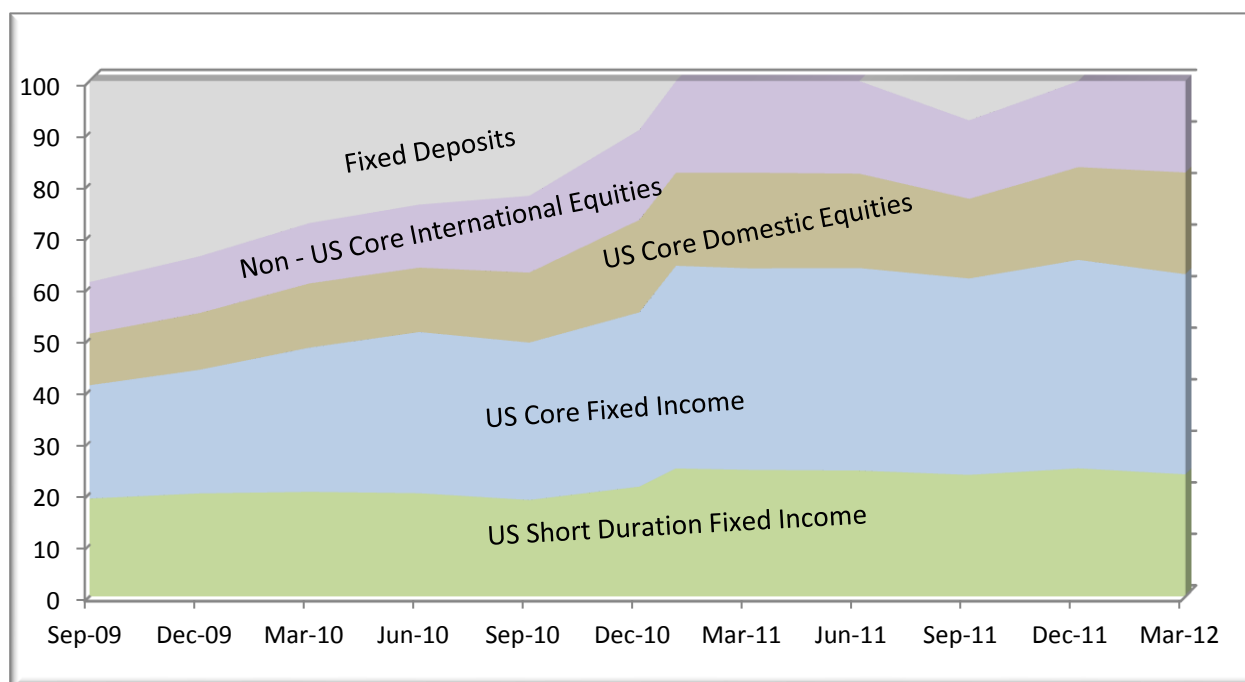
100
90
80
70
60
50
40
30
20
10
0

Fixed Deposits
Non - US Core International Equities
US Core Domestic Equities
US Core Fixed Income
US Short Duration Fixed Income

Sep-09 Dec-09 Mar-10 Jun-10 Sep-10 Dec-10 Mar-11 Jun-11 Sep-11 Dec-11 Mar-12